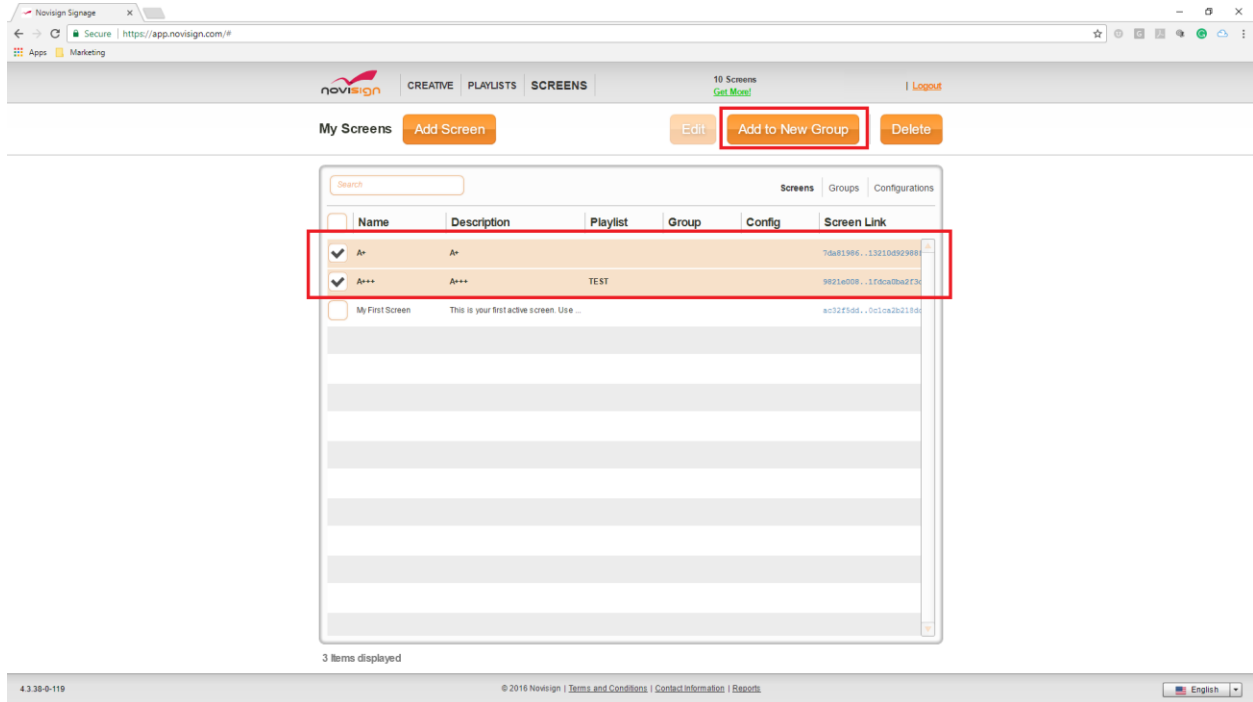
Novisign Signage ×

Secure | https://app.novisign.com/#

Apps Marketing

novisign CREATIVE PLAYLISTS SCREENS

10 Screens
Get More!

| Logout

My Screens Add Screen Edit Add to New Group Delete

Search

Screens Groups Configurations

| Name | Description | Playlist | Group | Config | Screen Link |
|---|---|---|---|---|---|
| A+ | A+ | | | | 7da81986..13210d92988 |
| A+++ | A+++ | TEST | | | 9821e008..1fdca0ba2f3 |
| My First Screen | This is your first active screen. Use ... | | | | ac32f5dd..0c1ca2b218d |

3 Items displayed

4.3.38-0-119

© 2016 Novisign | Terms and Conditions | Contact Information | Reports

English